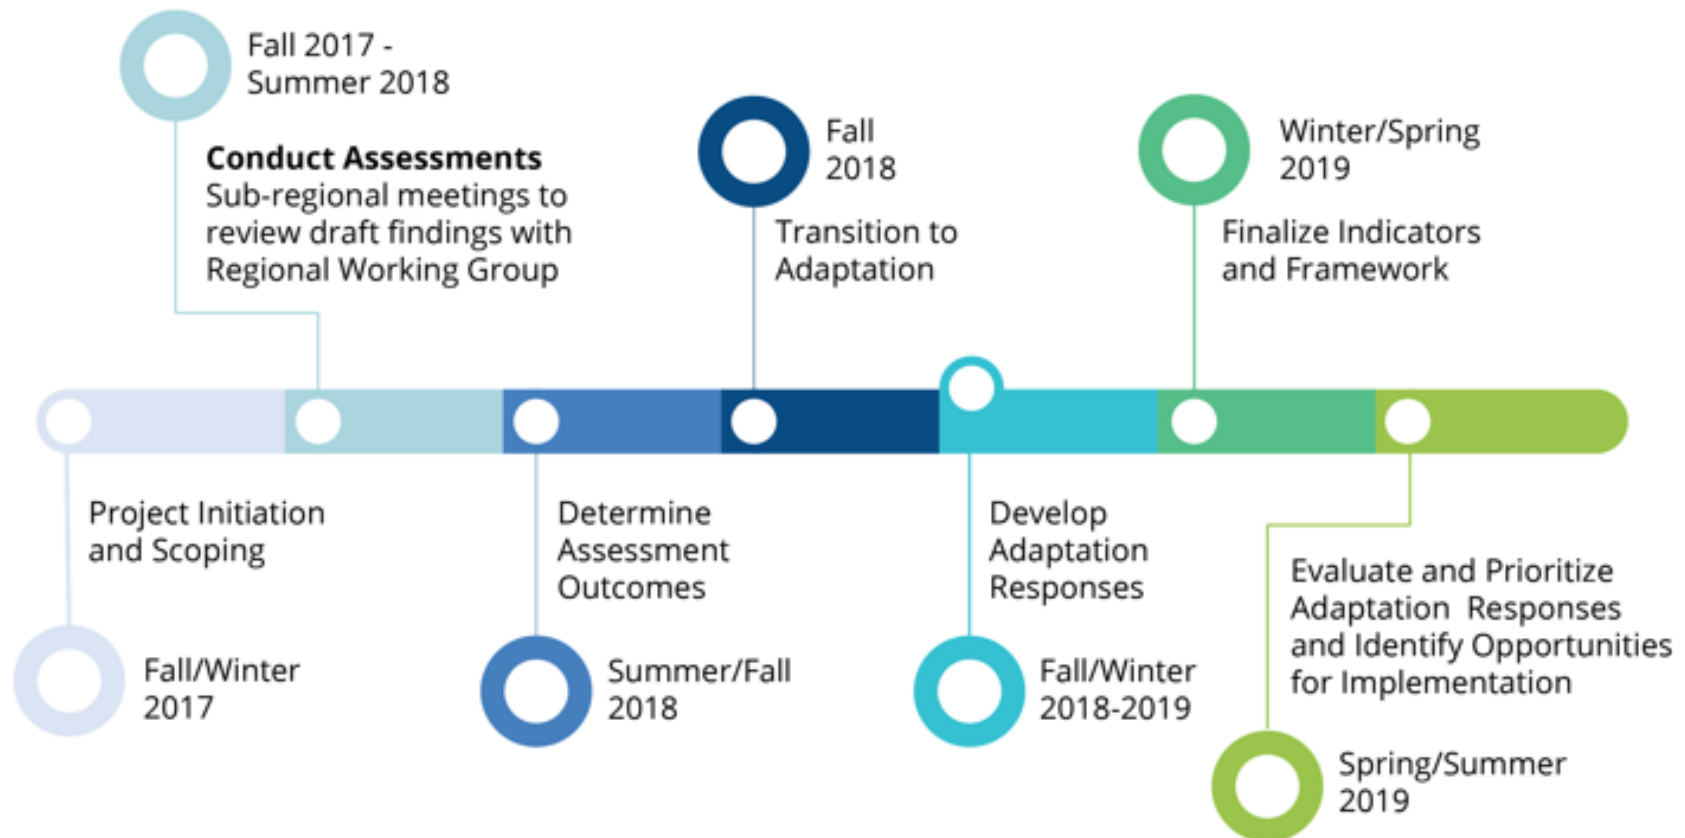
Fall 2017 - Summer 2018

**Conduct Assessments**
Sub-regional meetings to review draft findings with Regional Working Group

Fall 2018

Transition to Adaptation

Winter/Spring 2019

Finalize Indicators and Framework

Project Initiation and Scoping

Fall/Winter 2017

Determine Assessment Outcomes

Summer/Fall 2018

Develop Adaptation Responses

Fall/Winter 2018-2019

Evaluate and Prioritize Adaptation Responses and Identify Opportunities for Implementation

Spring/Summer 2019